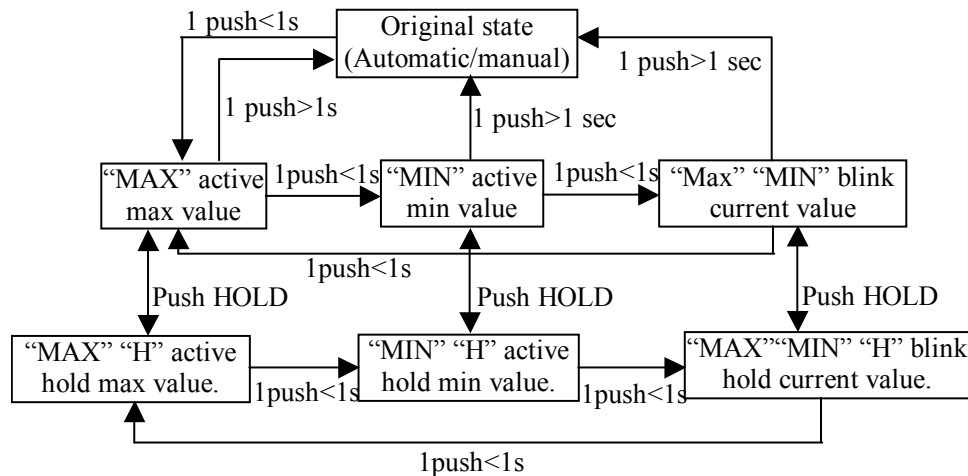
1 push<1s

Original state (Automatic/manual)

1 push>1 sec

1 push>1s

1 push>1 sec

"MAX" active max value

1push<1s

"MIN" active min value

1push<1s

"Max" "MIN" blink current value

1push<1s

Push HOLD

Push HOLD

Push HOLD

"MAX" "H" active hold max value.

1push<1s

"MIN" "H" active hold min value.

1push<1s

"MAX""MIN" "H" blink hold current value.

1push<1s